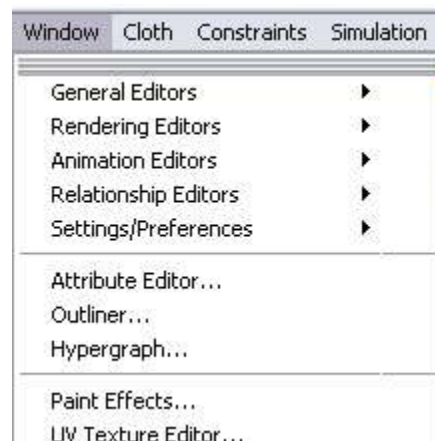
Window Cloth Constraints Simulation

General Editors
Rendering Editors
Animation Editors
Relationship Editors
Settings/Preferences

Attribute Editor...
Outliner...
Hypergraph...

Paint Effects...
UV Texture Editor...